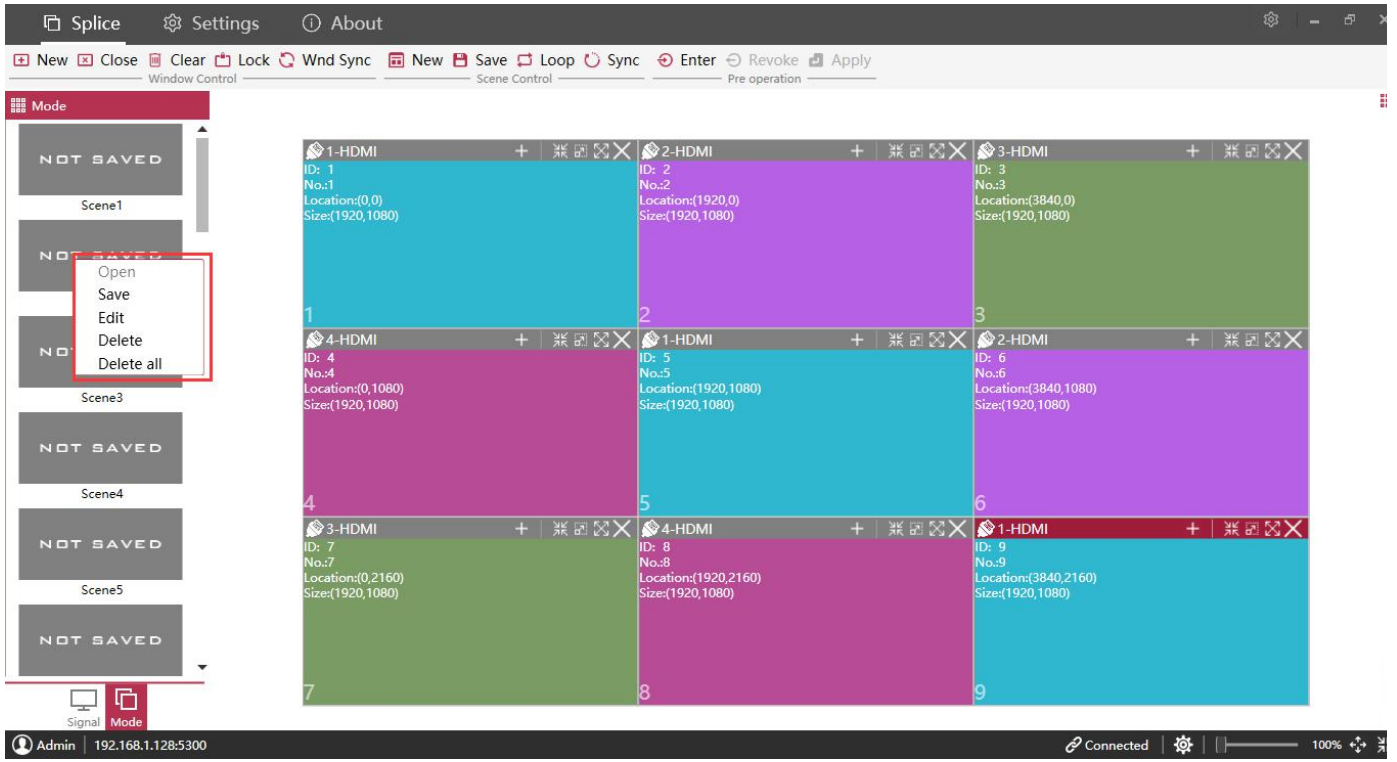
Splice Settings About

New Close Clear Lock Wnd Sync New Save Loop Sync Enter Revoke Apply
Window Control Scene Control Pre operation

Mode

NOT SAVED
Scene1

NOT SAVED

Open
Save
Edit
Delete
Delete all

Scene3

NOT SAVED
Scene4

NOT SAVED
Scene5

NOT SAVED

Signal Mode

| 1-HDMI + | 2-HDMI + | 3-HDMI + |
|---|---|---|
| ID: 1<br>No.:1<br>Location:(0,0)<br>Size:(1920,1080)<br>1 | ID: 2<br>No.:2<br>Location:(1920,0)<br>Size:(1920,1080)<br>2 | ID: 3<br>No.:3<br>Location:(3840,0)<br>Size:(1920,1080)<br>3 |
| 4-HDMI + | 1-HDMI + | 2-HDMI + |
| ID: 4<br>No.:4<br>Location:(0,1080)<br>Size:(1920,1080)<br>4 | ID: 5<br>No.:5<br>Location:(1920,1080)<br>Size:(1920,1080)<br>5 | ID: 6<br>No.:6<br>Location:(3840,1080)<br>Size:(1920,1080)<br>6 |
| 3-HDMI + | 4-HDMI + | 1-HDMI + |
| ID: 7<br>No.:7<br>Location:(0,2160)<br>Size:(1920,1080)<br>7 | ID: 8<br>No.:8<br>Location:(1920,2160)<br>Size:(1920,1080)<br>8 | ID: 9<br>No.:9<br>Location:(3840,2160)<br>Size:(1920,1080)<br>9 |

Admin | 192.168.1.128:5300
Connected 100%